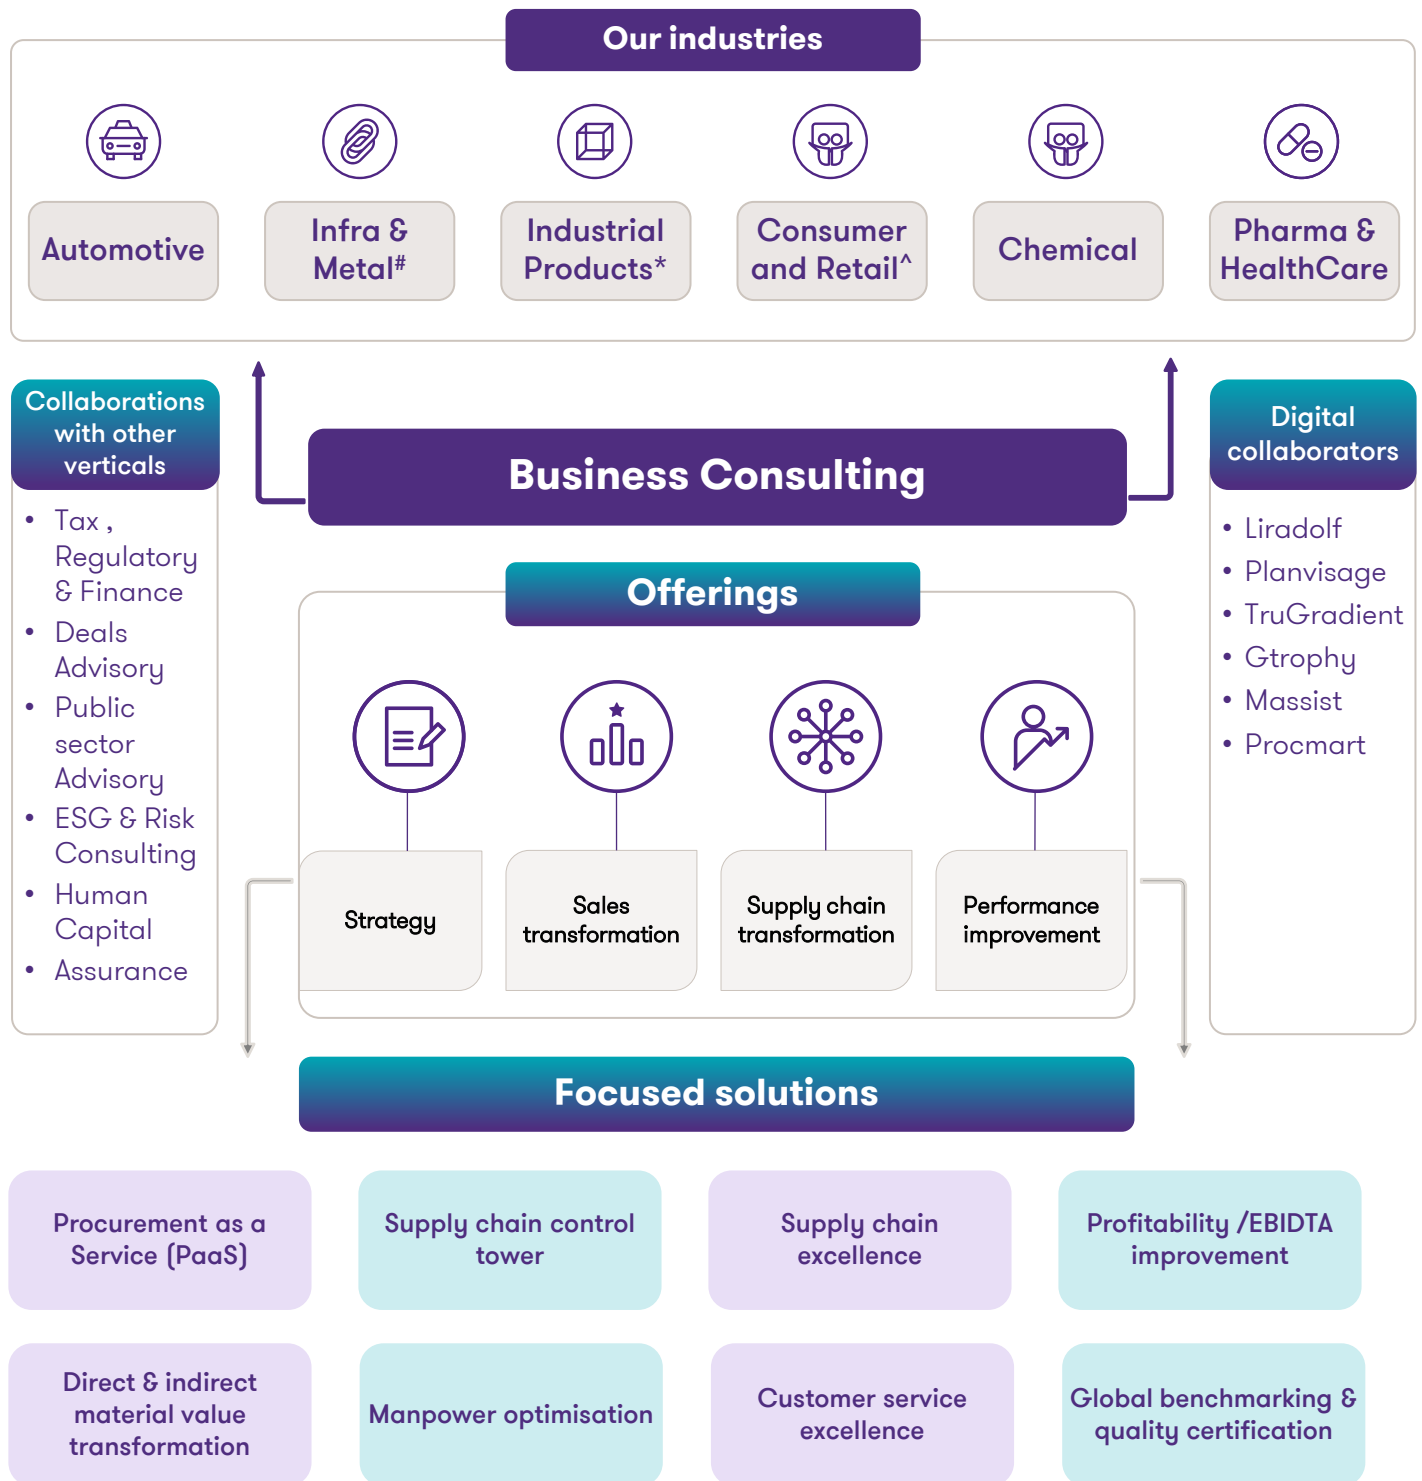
Our industries

Automotive

Infra & Metal#

Industrial Products*

Consumer and Retail^

Chemical

Pharma & HealthCare

Collaborations with other verticals

- Tax , Regulatory & Finance
- Deals Advisory
- Public sector Advisory
- ESG & Risk Consulting
- Human Capital
- Assurance

Business Consulting

Digital collaborators

- Liradolf
- Planvisage
- TruGradient
- Gtrophy
- Massist
- Procmart

Offerings

Strategy

Sales transformation

Supply chain transformation

Performance improvement

Focused solutions

Procurement as a Service (PaaS)

Supply chain control tower

Supply chain excellence

Profitability /EBIDTA improvement

Direct & indirect material value transformation

Manpower optimisation

Customer service excellence

Global benchmarking & quality certification